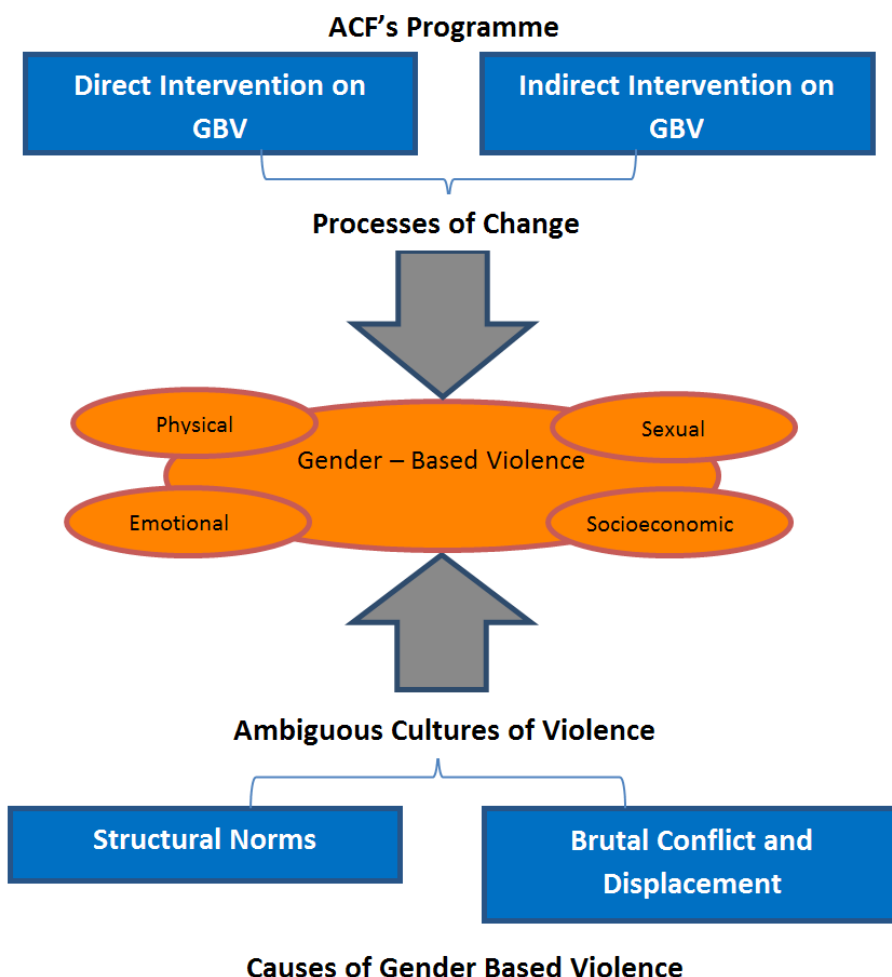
ACF’s Programme

Direct Intervention on GBV

Indirect Intervention on GBV

Processes of Change

Physical

Sexual

Gender – Based Violence

Emotional

Socioeconomic

Ambiguous Cultures of Violence

Structural Norms

Brutal Conflict and Displacement

Causes of Gender Based Violence